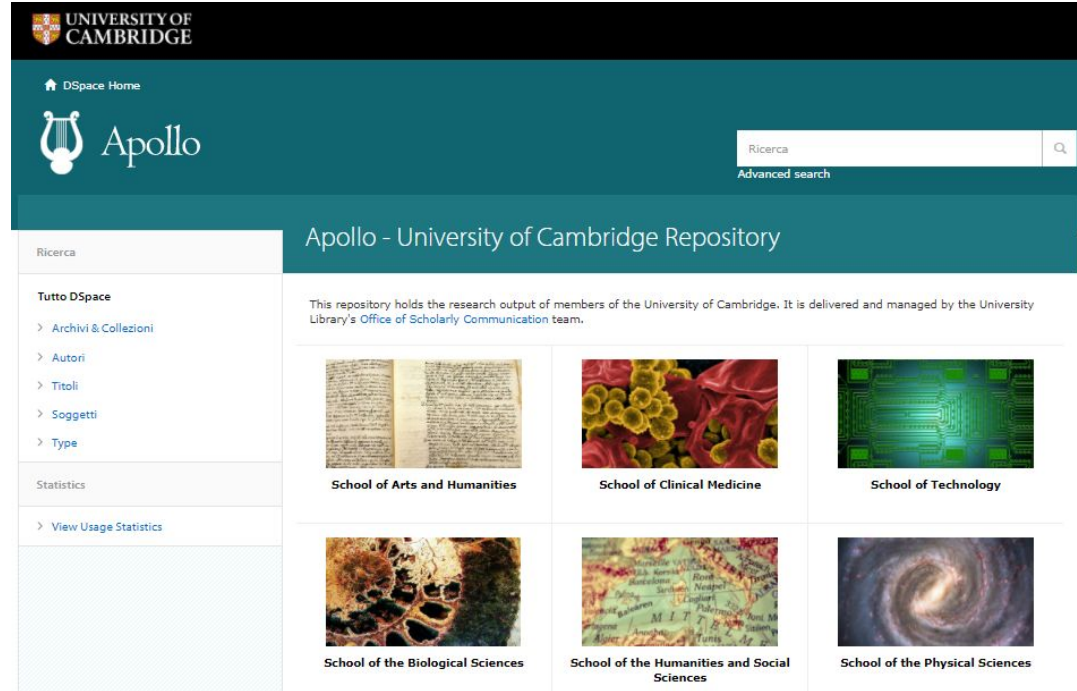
UNIVERSITY OF CAMBRIDGE

DSpace Home

Apollo

Ricerca

Advanced search

Ricerca

Tutto DSpace

Archivi & Collezioni

Autori

Titoli

Soggetti

Type

Statistics

View Usage Statistics

Apollo - University of Cambridge Repository

This repository holds the research output of members of the University of Cambridge. It is delivered and managed by the University Library's Office of Scholarly Communication team.

School of Arts and Humanities

School of Clinical Medicine

School of Technology

School of the Biological Sciences

School of the Humanities and Social Sciences

School of the Physical Sciences